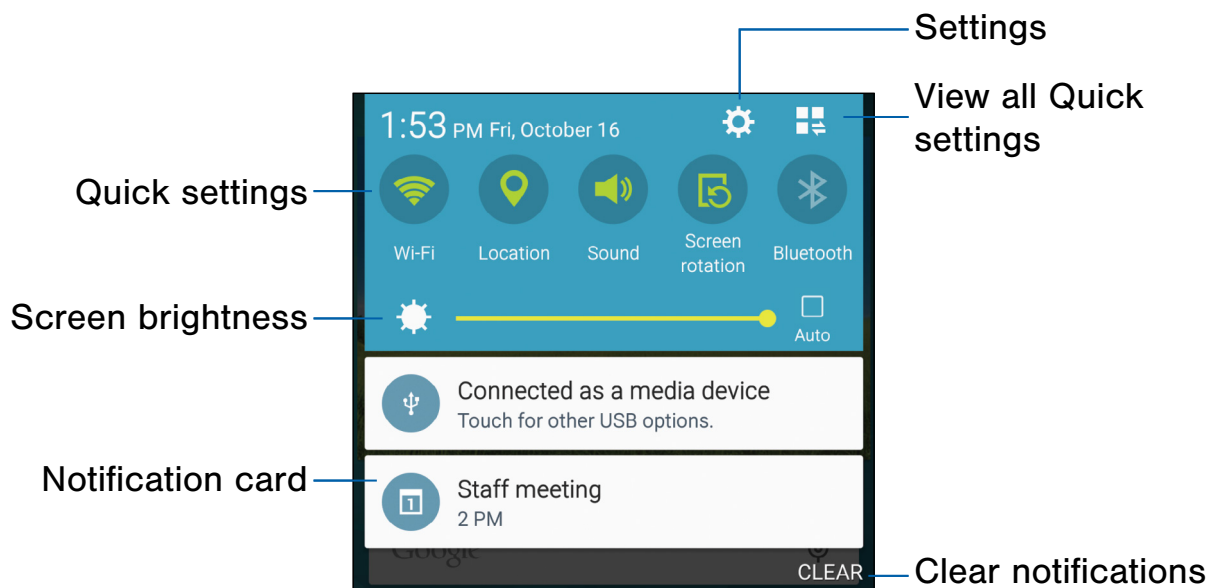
Settings

View all Quick settings

1:53 PM Fri, October 16

Quick settings

Wi-Fi

Location

Sound

Screen rotation

Bluetooth

Screen brightness

Auto

Connected as a media device

Touch for other USB options.

Notification card

Staff meeting

2 PM

CLEAR

Clear notifications